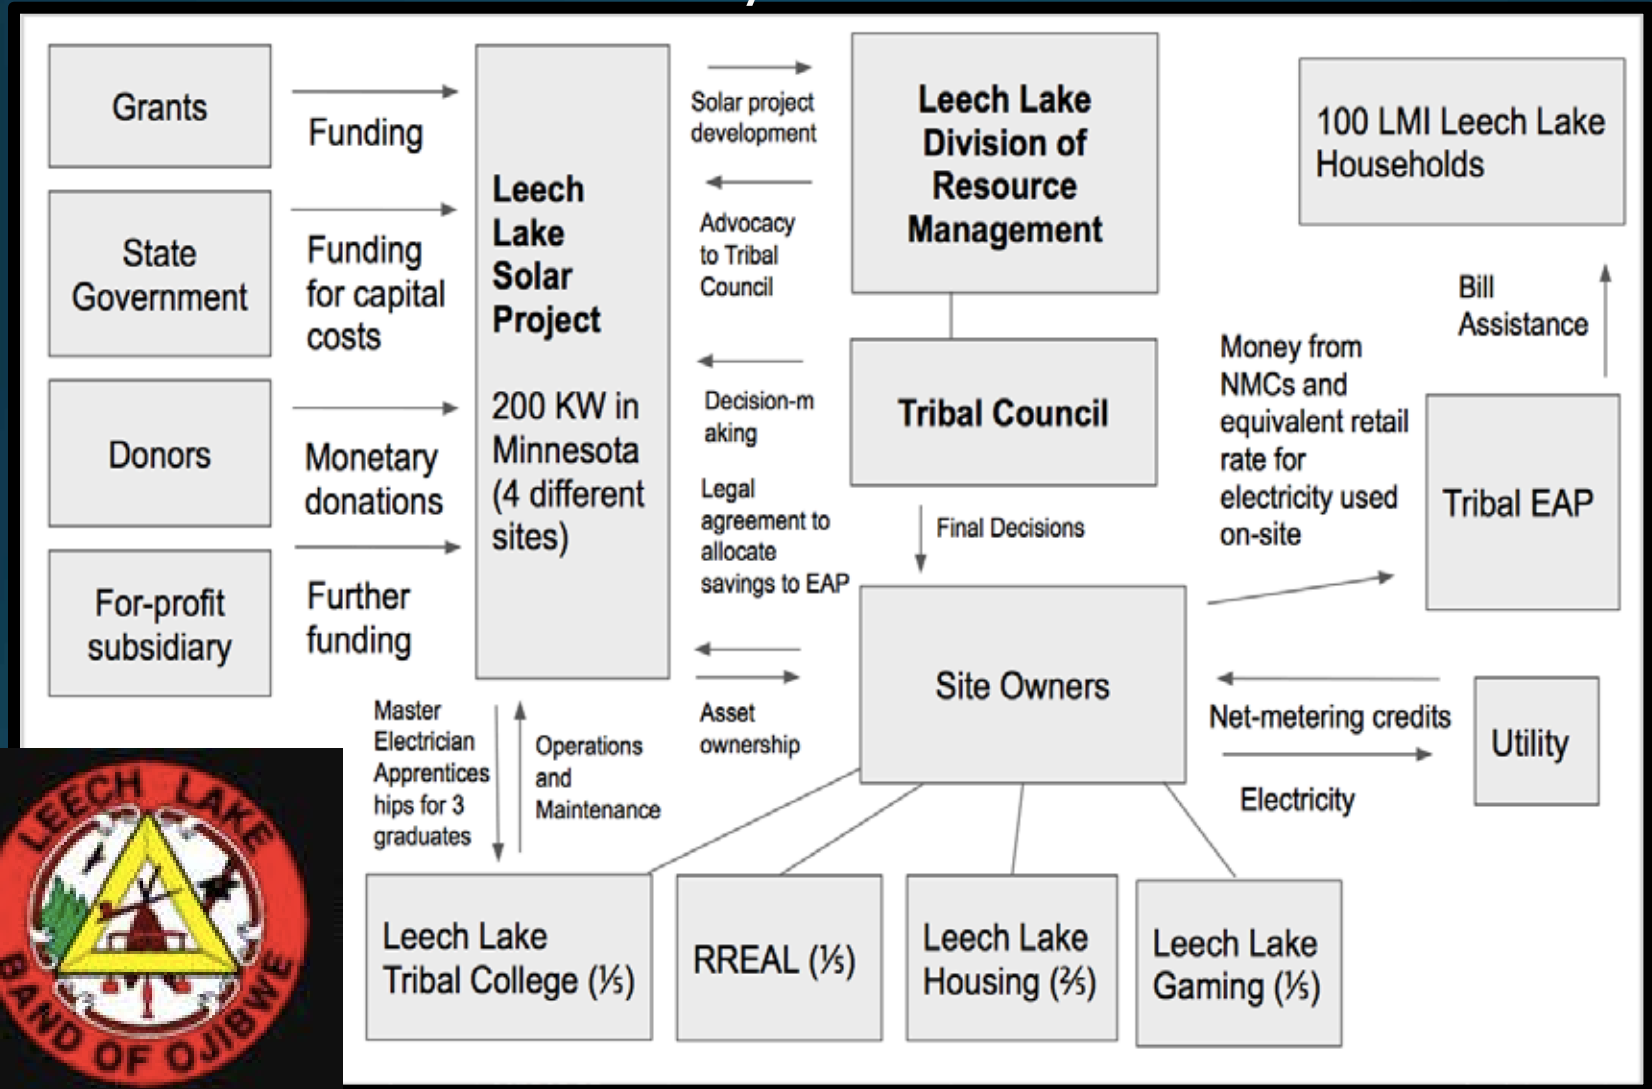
Grants

Funding

State Government

Funding for capital costs

Donors

Monetary donations

For-profit subsidiary

Further funding

Leech Lake Solar Project

200 KW in Minnesota (4 different sites)

Solar project development

Advocacy to Tribal Council

Decision-making

Legal agreement to allocate savings to EAP

Asset ownership

Leech Lake Division of Resource Management

Tribal Council

Final Decisions

Site Owners

100 LMI Leech Lake Households

Bill Assistance

Money from NMCs and equivalent retail rate for electricity used on-site

Tribal EAP

Net-metering credits

Electricity

Utility

Master Electrician Apprenticeships for 3 graduates

Operations and Maintenance

Leech Lake Tribal College (⅕)

RREAL (⅕)

Leech Lake Housing (⅖)

Leech Lake Gaming (⅕)

LEECH LAKE BAND OF OJIBWE